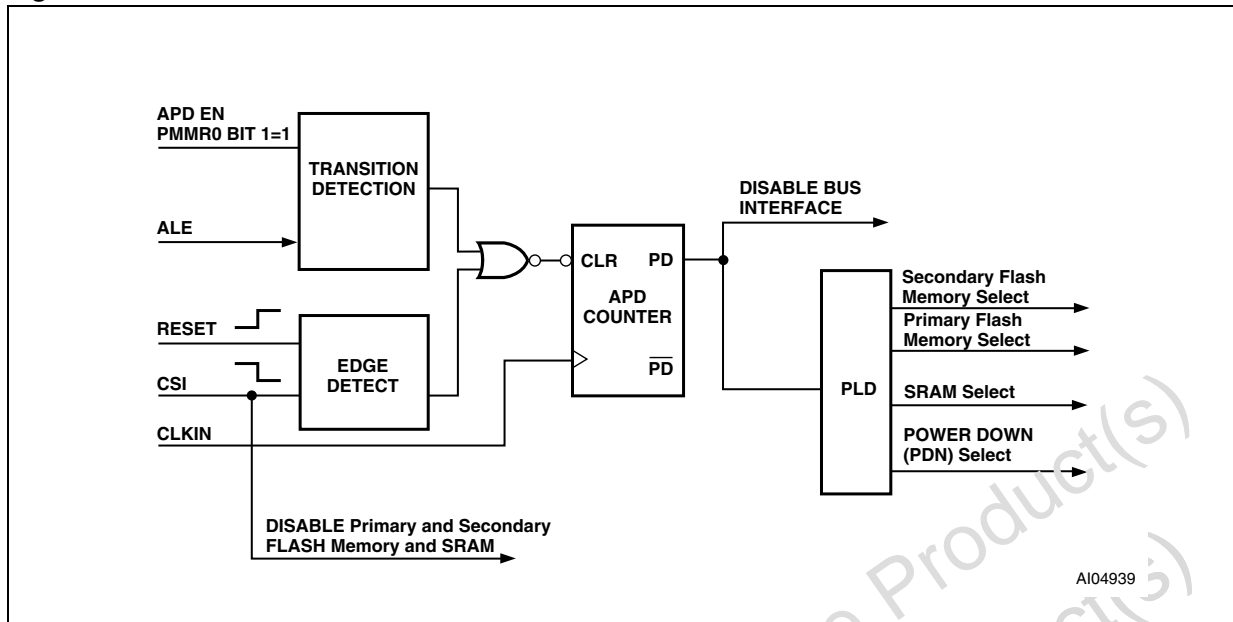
APD EN
PMMR0 BIT 1=1

TRANSITION DETECTION

ALE

RESET

CSI

EDGE DETECT

CLKIN

CLR

PD

APD COUNTER

$\overline{PD}$

DISABLE BUS INTERFACE

PLD

Secondary Flash Memory Select

Primary Flash Memory Select

SRAM Select

POWER DOWN (PDN) Select

DISABLE Primary and Secondary FLASH Memory and SRAM

AI04939

Product(s)

Product(s)